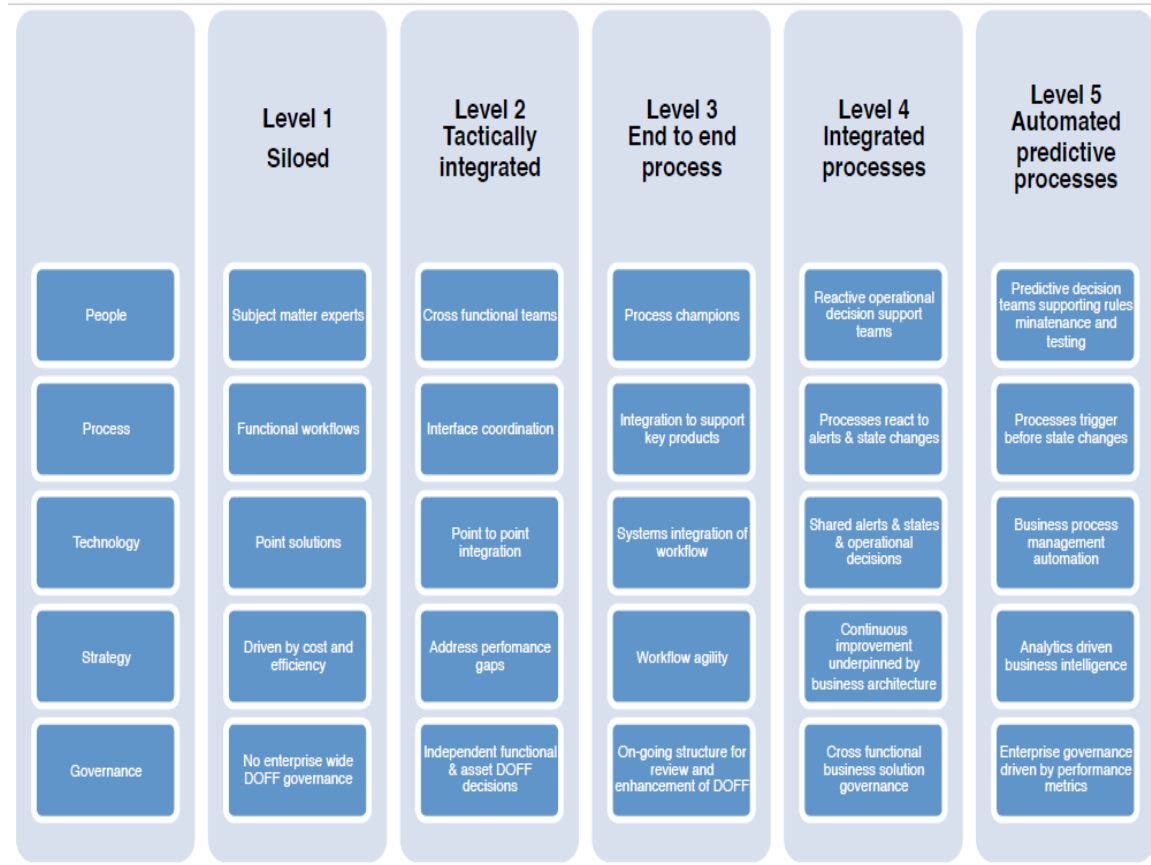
| | Level 1 Siloed | Level 2 Tactically integrated | Level 3 End to end process | Level 4 Integrated processes | Level 5 Automated predictive processes |
|---|---|---|---|---|---|
| People | Subject matter experts | Cross functional teams | Process champions | Reactive operational decision support teams | Predictive decision teams supporting rules minatenance and testing |
| Process | Functional workflows | Interface coordination | Integration to support key products | Processes react to alerts & state changes | Processes trigger before state changes |
| Technology | Point solutions | Point to point integration | Systems integration of workflow | Shared alerts & states & operational decisions | Business process management automation |
| Strategy | Driven by cost and efficiency | Address perfomance gaps | Workflow agility | Continuous improvement underpinned by business architecture | Analytics driven business intelligence |
| Governance | No enterprise wide DOFF governance | Independent functional & asset DOFF decisions | On-going structure for review and enhancement of DOFF | Cross functional business solution governance | Enterprise governance driven by performance metrics |